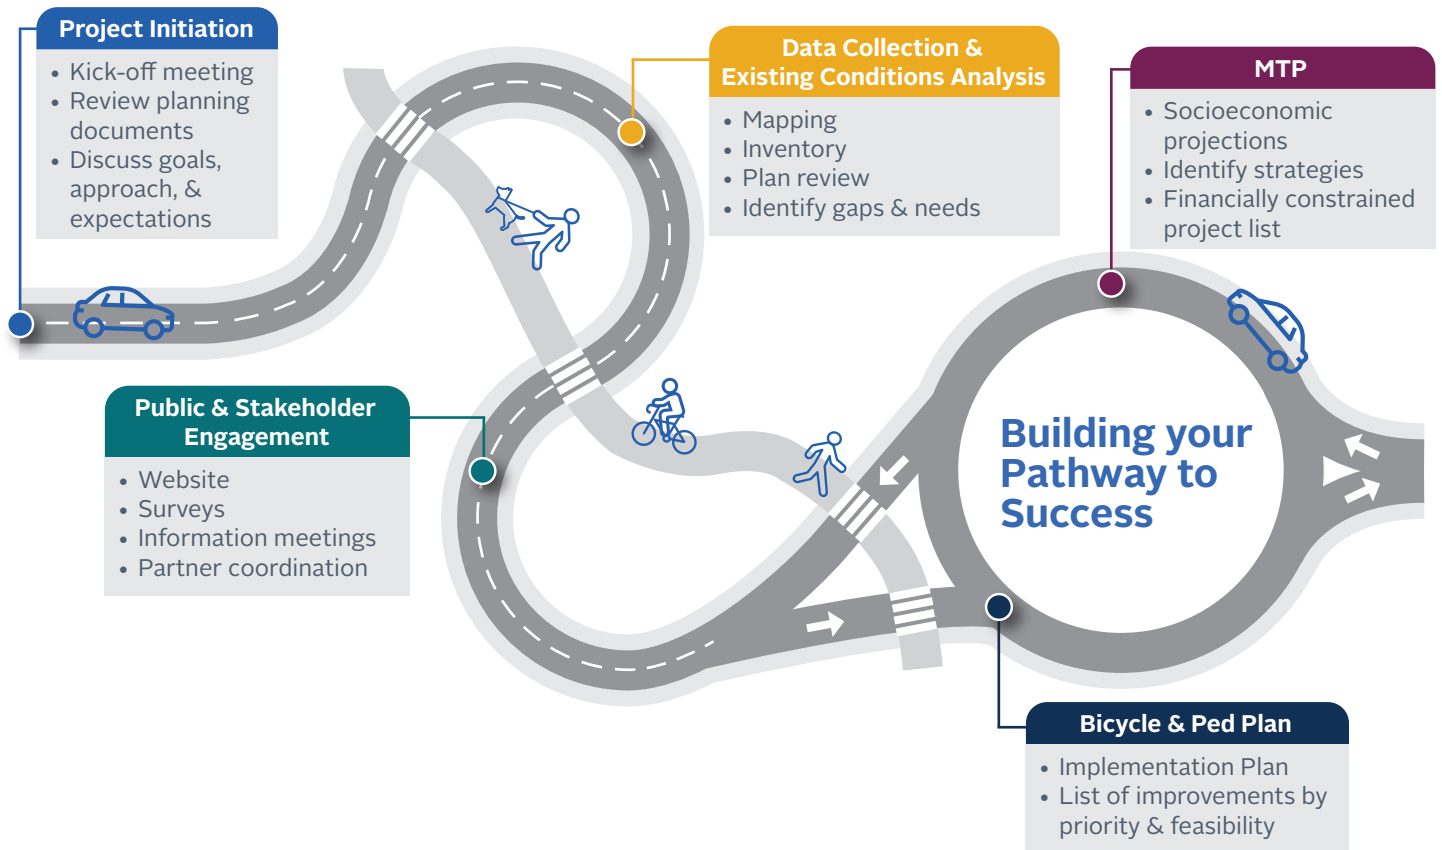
Project Initiation
• Kick-off meeting
• Review planning documents
• Discuss goals, approach, & expectations

Data Collection & Existing Conditions Analysis
• Mapping
• Inventory
• Plan review
• Identify gaps & needs

MTP
• Socioeconomic projections
• Identify strategies
• Financially constrained project list

Public & Stakeholder Engagement
• Website
• Surveys
• Information meetings
• Partner coordination

Building your Pathway to Success

Bicycle & Ped Plan
• Implementation Plan
• List of improvements by priority & feasibility